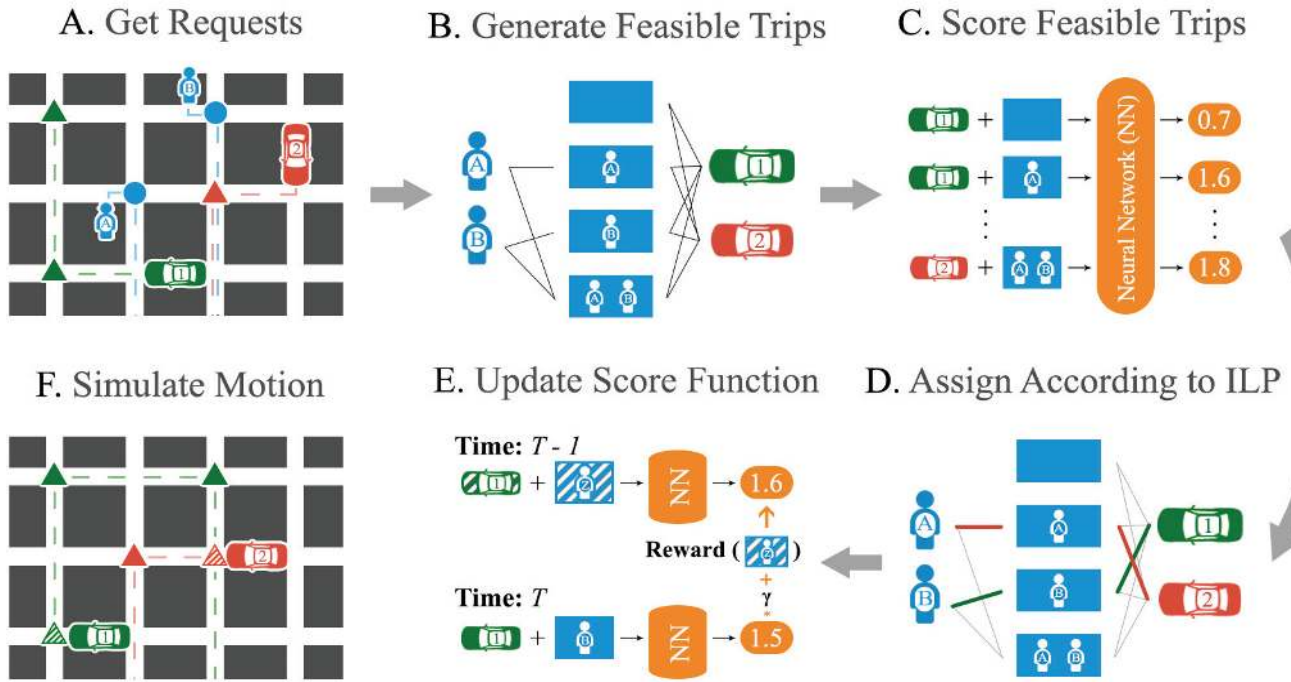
A. Get Requests

B
2
A
1

B. Generate Feasible Trips

A
B
A
B
A B
1
2

C. Score Feasible Trips

1 +
1 + A
2 + A B
Neural Network (NN)
0.7
1.6
1.8

F. Simulate Motion

2
1

E. Update Score Function

Time: $T$ - $1$
1 + 2 → NN → 1.6
Reward ( 2 )
+
γ
·
Time: $T$
1 + B → NN → 1.5

D. Assign According to ILP

A
B
A
B
A B
1
2